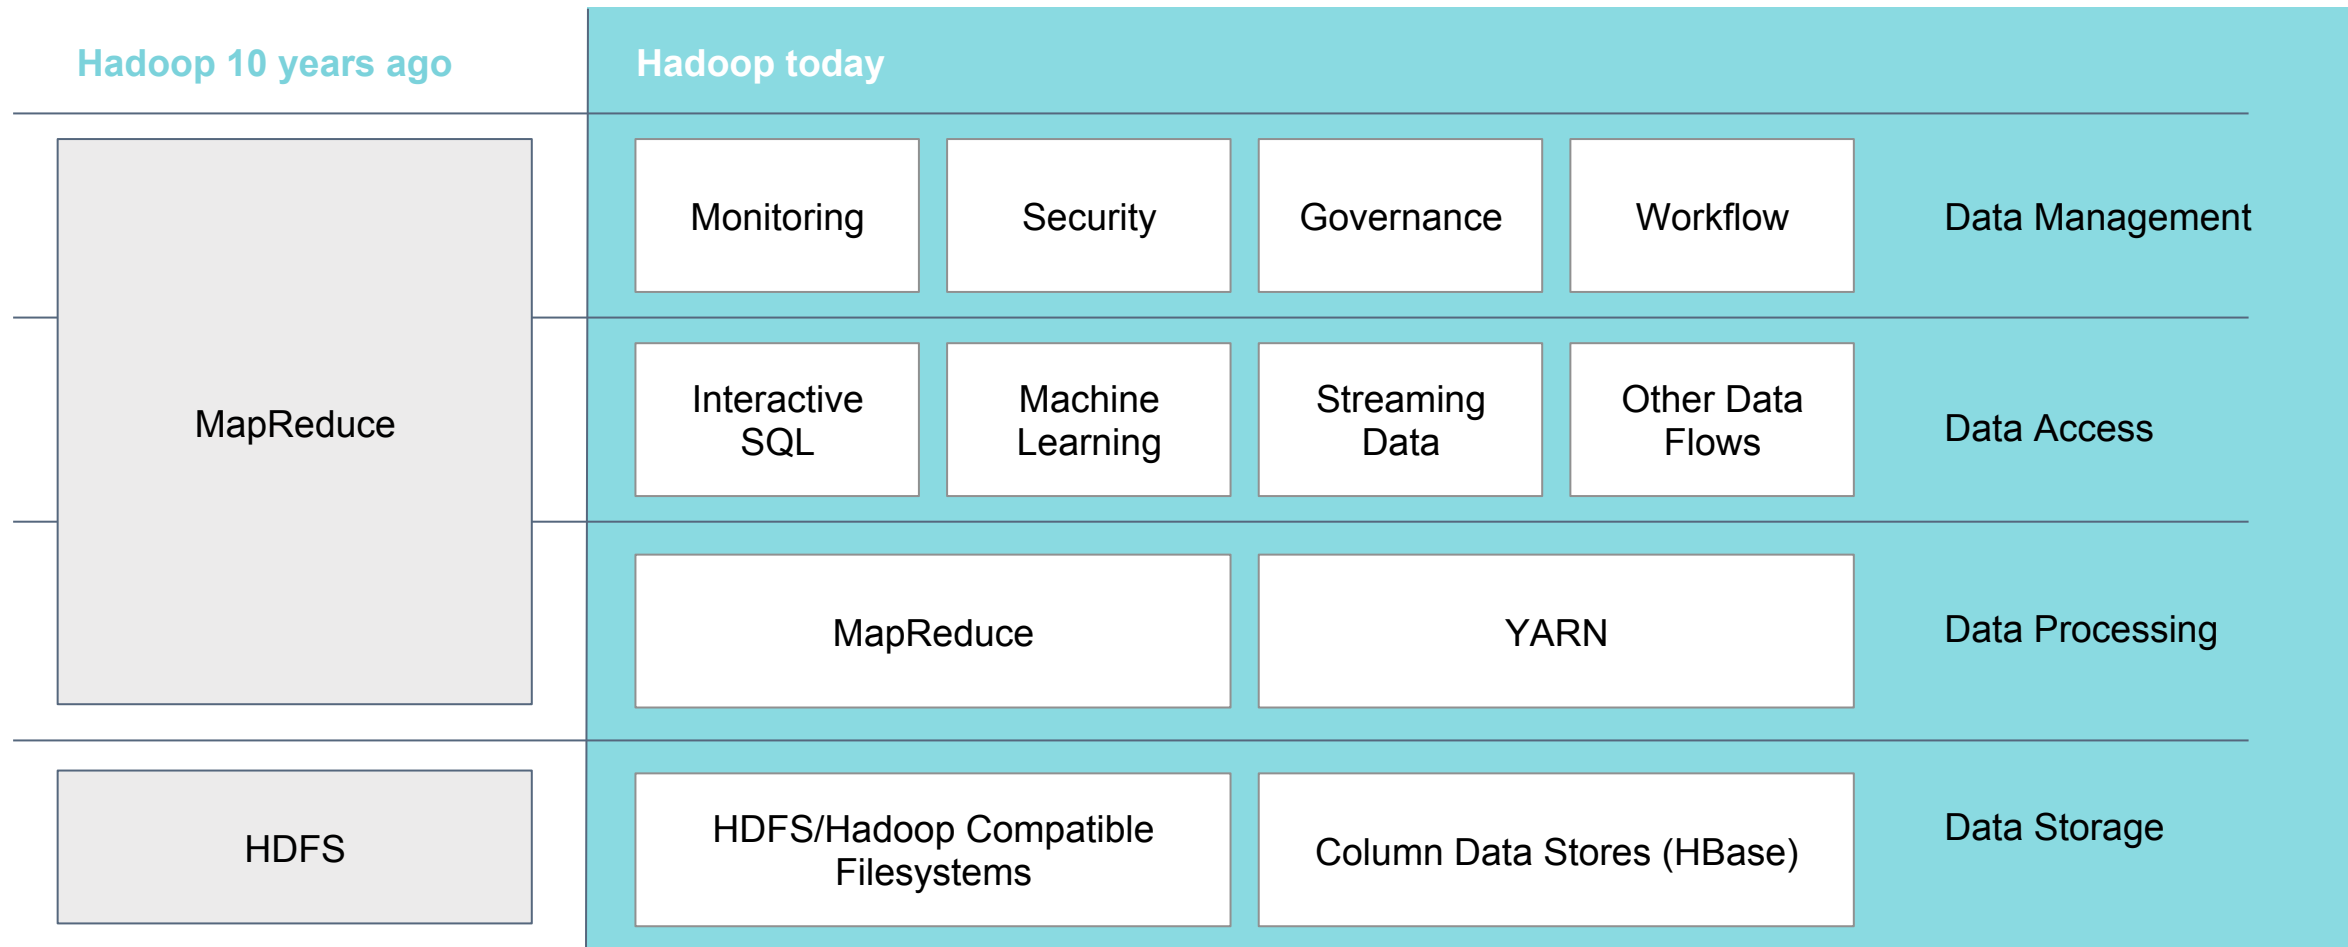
Hadoop 10 years ago

Hadoop today

MapReduce

HDFS

Monitoring

Security

Governance

Workflow

Data Management

Interactive SQL

Machine Learning

Streaming Data

Other Data Flows

Data Access

MapReduce

YARN

Data Processing

HDFS/Hadoop Compatible Filesystems

Column Data Stores (HBase)

Data Storage